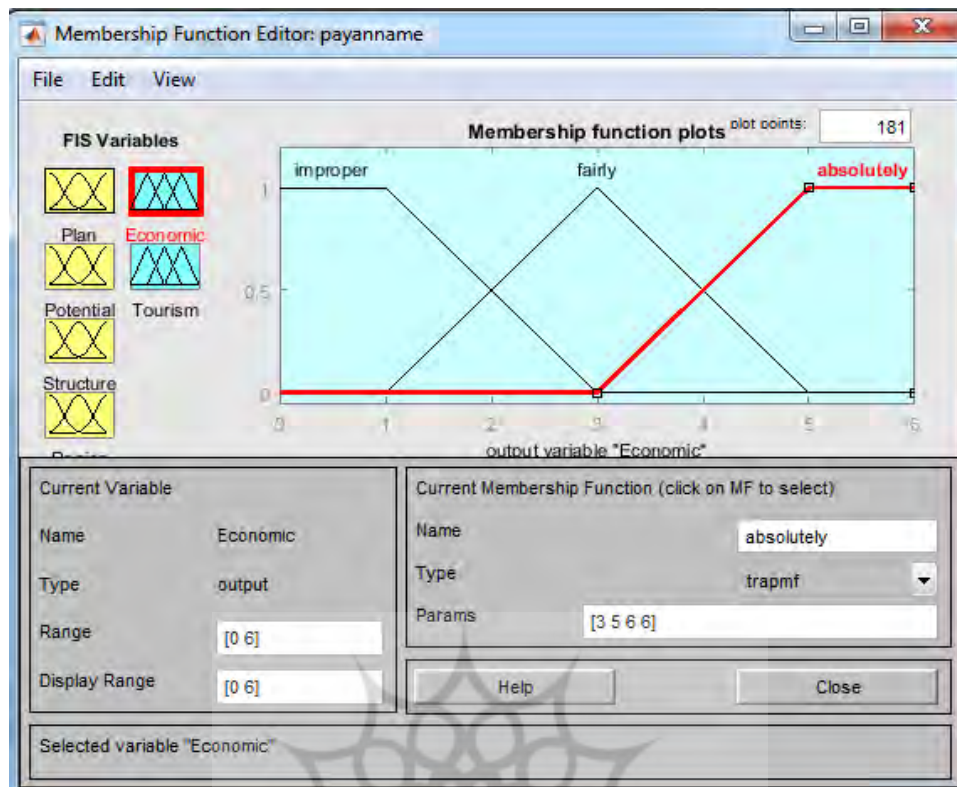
Membership Function Editor: payanname

File Edit View

FIS Variables

Plan

Economic

Potential

Tourism

Structure

Membership function plots

plot points:

181

improper

fairly

absolutely

1

0.5

0

0

1

2

3

4

5

6

output variable "Economic"

Current Variable

Name

Economic

Type

output

Range

[0 6]

Display Range

[0 6]

Current Membership Function (click on MF to select)

Name

absolutely

Type

trapmf

Params

[3 5 6 6]

Help

Close

Selected variable "Economic"